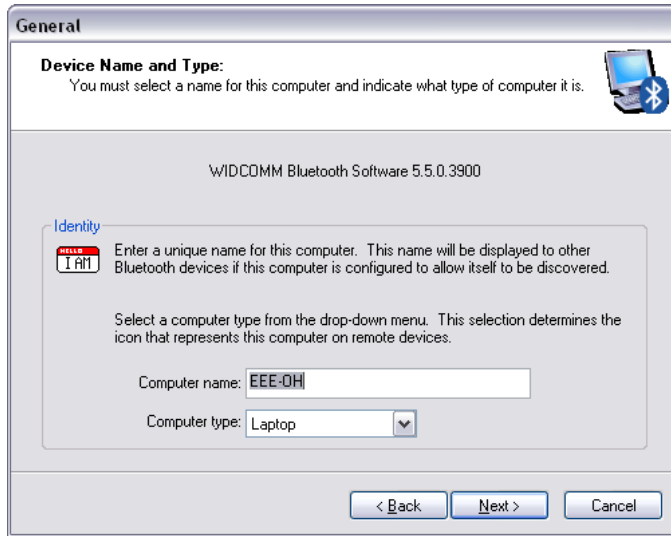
General

Device Name and Type:
You must select a name for this computer and indicate what type of computer it is.

WIDCOMM Bluetooth Software 5.5.0.3900

Identity

HELLO I AM

Enter a unique name for this computer. This name will be displayed to other Bluetooth devices if this computer is configured to allow itself to be discovered.

Select a computer type from the drop-down menu. This selection determines the icon that represents this computer on remote devices.

Computer name: EEE-0H

Computer type: Laptop

< Back Next > Cancel